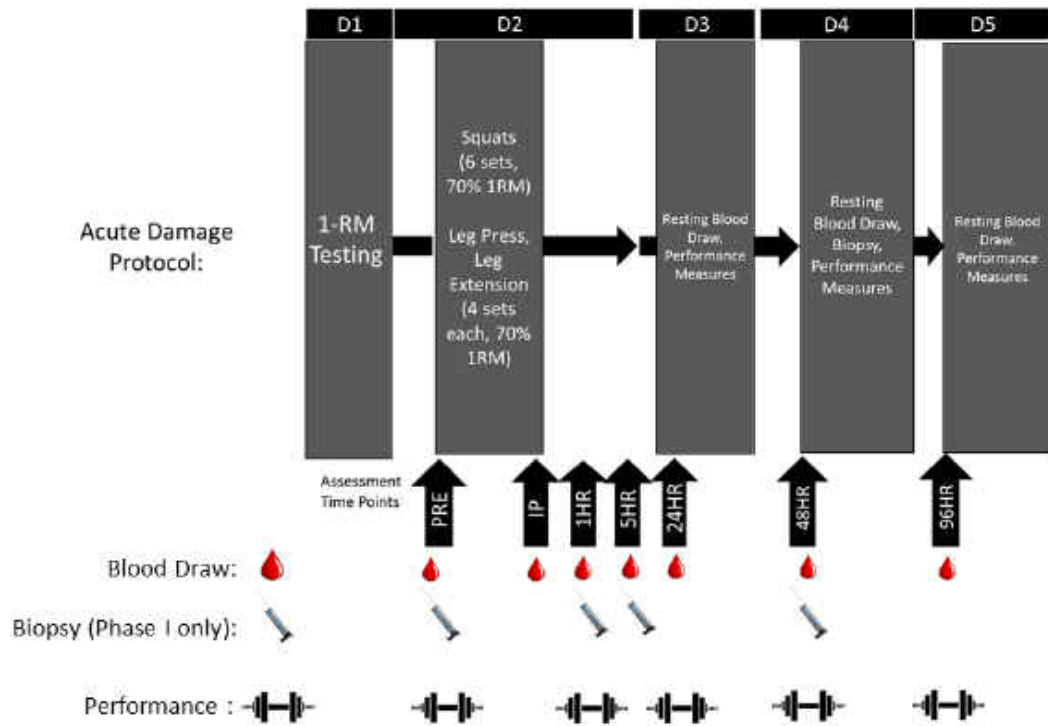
D1 D2 D3 D4 D5

Acute Damage Protocol:

1-RM Testing

Squats (6 sets, 70% 1RM)

Leg Press, Leg Extension (4 sets each, 70% 1RM)

Resting Blood Draw, Performance Measures

Resting Blood Draw, Biopsy, Performance Measures

Resting Blood Draw, Performance Measures

Assessment Time Points

PRE

IP

1HR

5HR

24HR

48HR

96HR

Blood Draw:

Biopsy (Phase I only):

Performance :